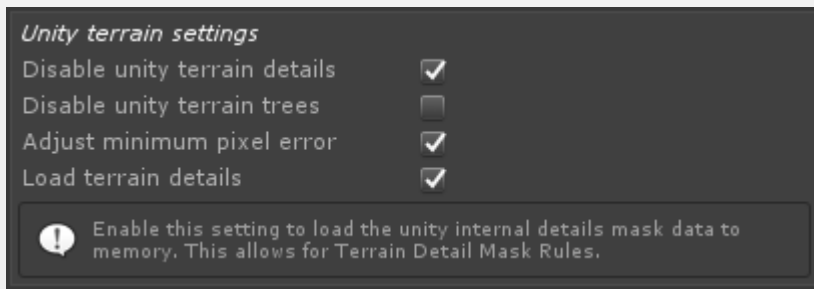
Unity terrain settings

Disable unity terrain details

Disable unity terrain trees

Adjust minimum pixel error

Load terrain details

Enable this setting to load the unity internal details mask data to memory. This allows for Terrain Detail Mask Rules.